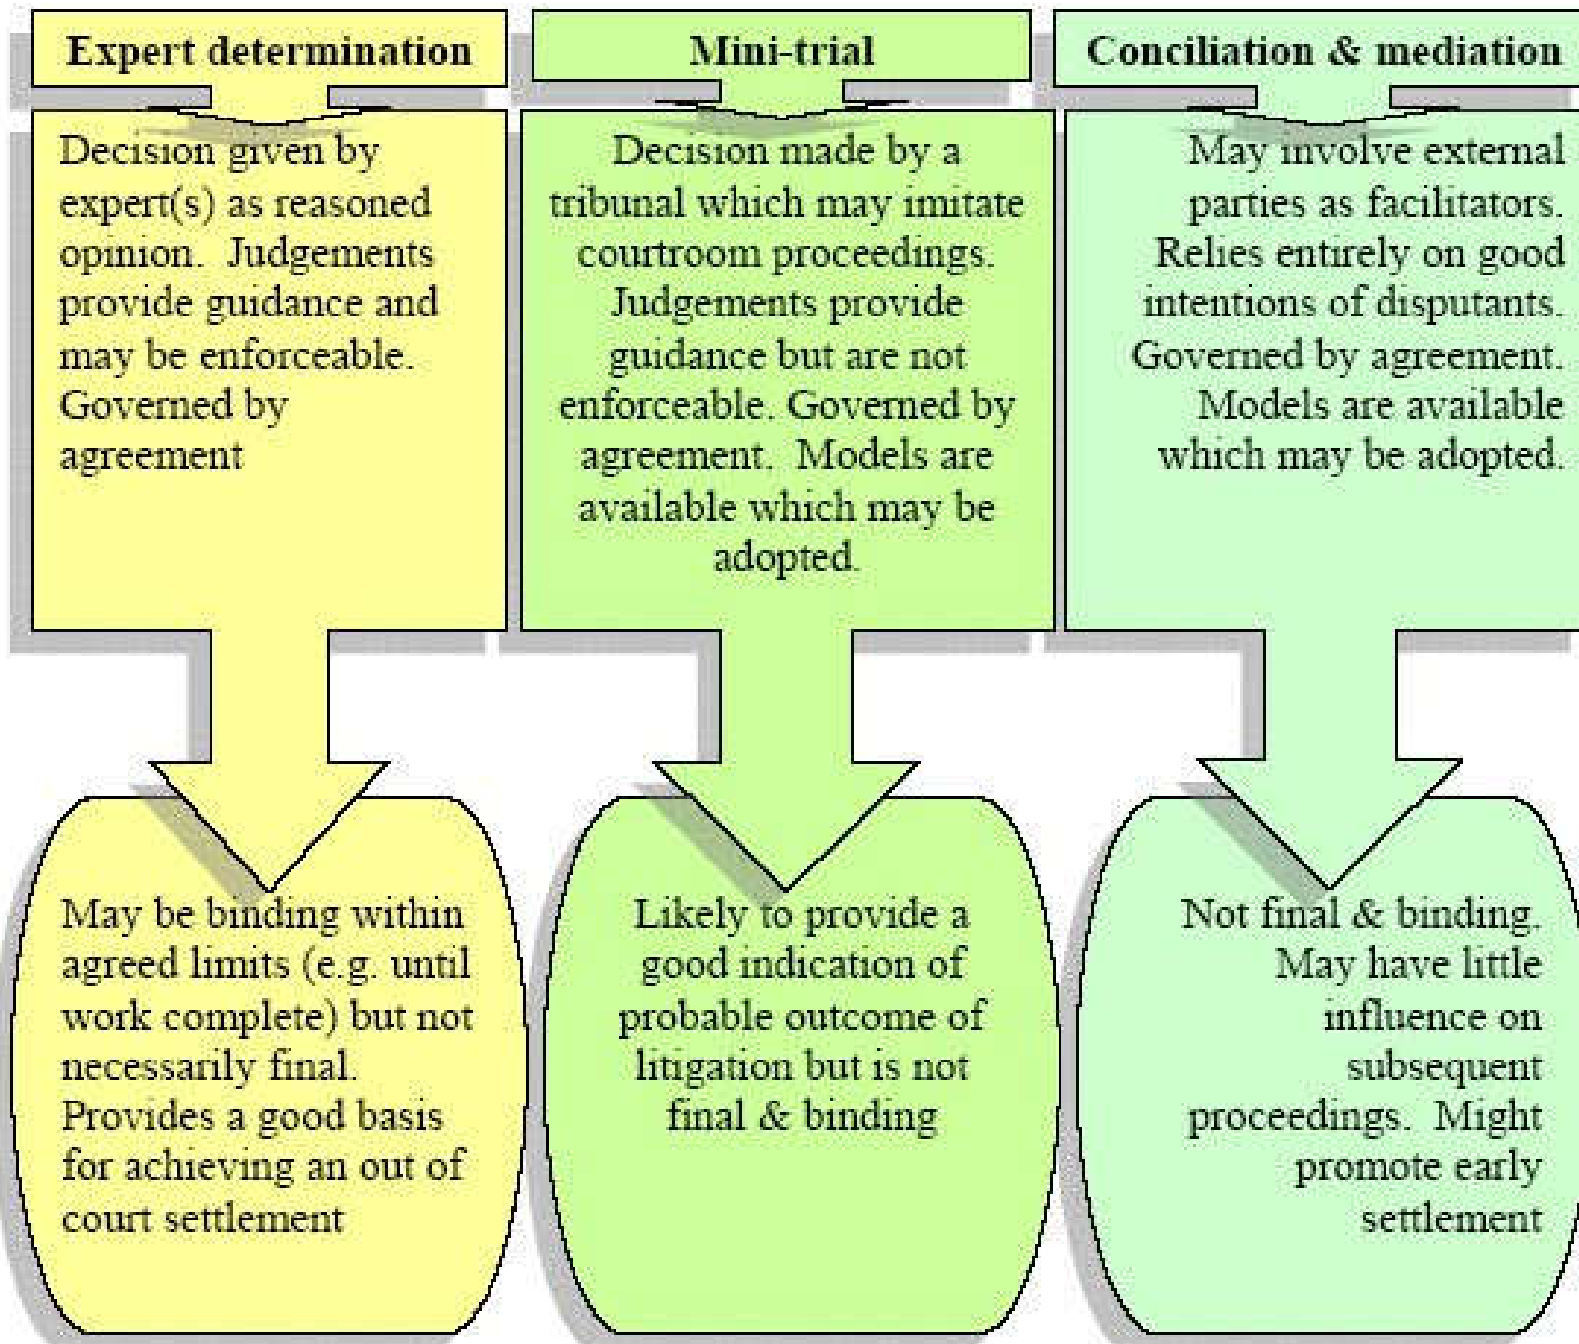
Expert determination

Decision given by expert(s) as reasoned opinion. Judgements provide guidance and may be enforceable. Governed by agreement

May be binding within agreed limits (e.g. until work complete) but not necessarily final. Provides a good basis for achieving an out of court settlement

Mini-trial

Decision made by a tribunal which may imitate courtroom proceedings. Judgements provide guidance but are not enforceable. Governed by agreement. Models are available which may be adopted.

Likely to provide a good indication of probable outcome of litigation but is not final & binding

Conciliation & mediation

May involve external parties as facilitators. Relies entirely on good intentions of disputants. Governed by agreement. Models are available which may be adopted.

Not final & binding. May have little influence on subsequent proceedings. Might promote early settlement